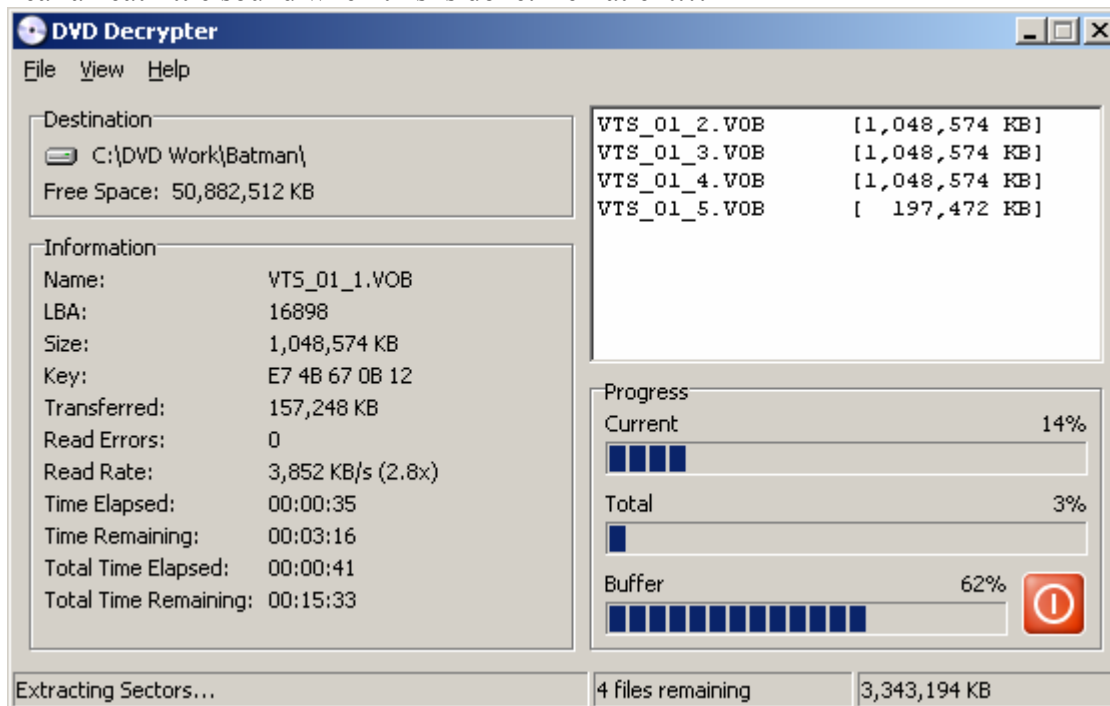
DVD Decrypter

File View Help

Destination
C:\DVD Work\Batman\
Free Space: 50,882,512 KB

Information
Name: VTS_01_1.VOB
LBA: 16898
Size: 1,048,574 KB
Key: E7 4B 67 0B 12
Transferred: 157,248 KB
Read Errors: 0
Read Rate: 3,852 KB/s (2.8x)
Time Elapsed: 00:00:35
Time Remaining: 00:03:16
Total Time Elapsed: 00:00:41
Total Time Remaining: 00:15:33

VTS_01_2.VOB [1,048,574 KB]
VTS_01_3.VOB [1,048,574 KB]
VTS_01_4.VOB [1,048,574 KB]
VTS_01_5.VOB [ 197,472 KB]

Progress
Current 14%
Total 3%
Buffer 62%

Extracting Sectors...
4 files remaining
3,343,194 KB